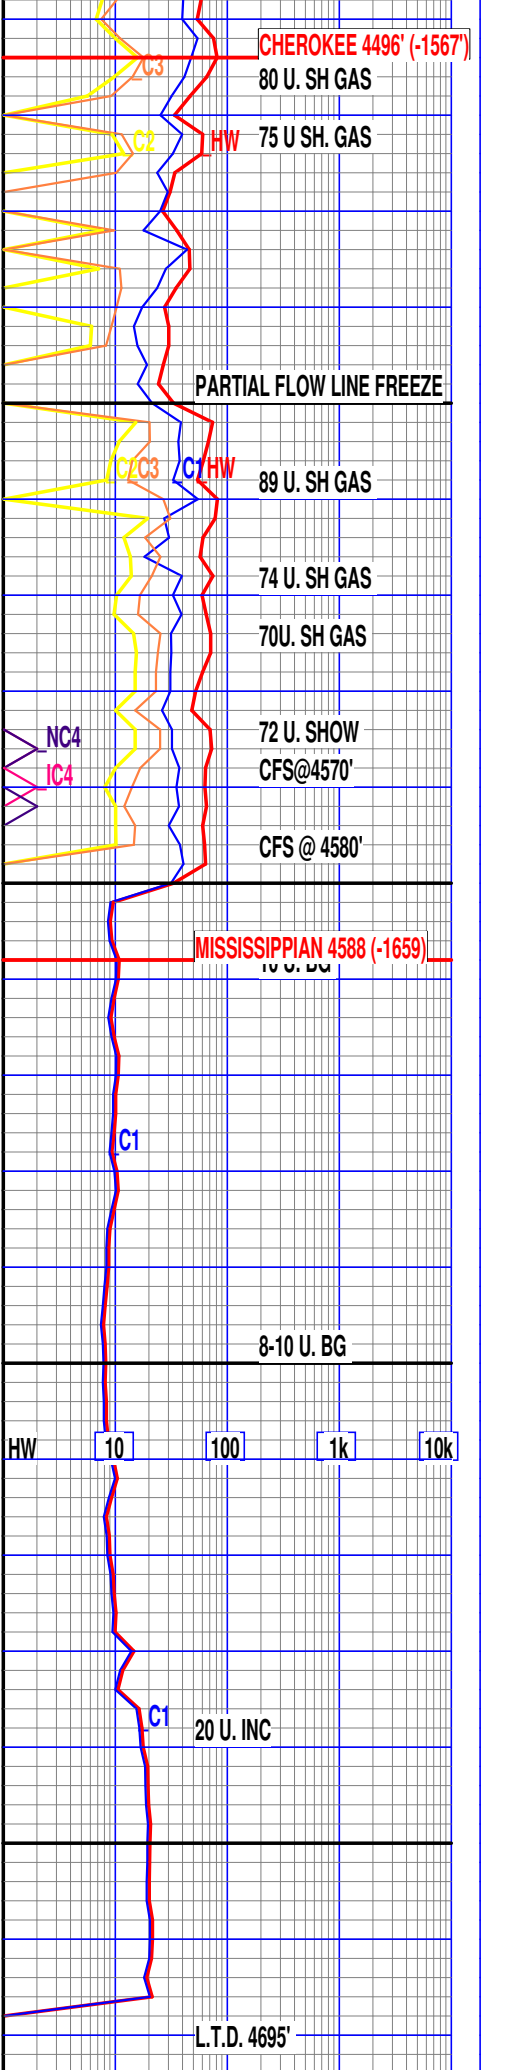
CHEROKEE 4496' (-1567')
C3
80 U. SH GAS
C2
HW
75 U SH. GAS
PARTIAL FLOW LINE FREEZE
C2
C3
C1
HW
89 U. SH GAS
74 U. SH GAS
70U. SH GAS
NC4
72 U. SHOW
IC4
CFS@4570'
CFS @ 4580'
MISSISSIPPIAN 4588 (-1659)
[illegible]
C1
8-10 U. BG
HW
10
100
1k
10k
C1
20 U. INC
L.T.D. 4695'